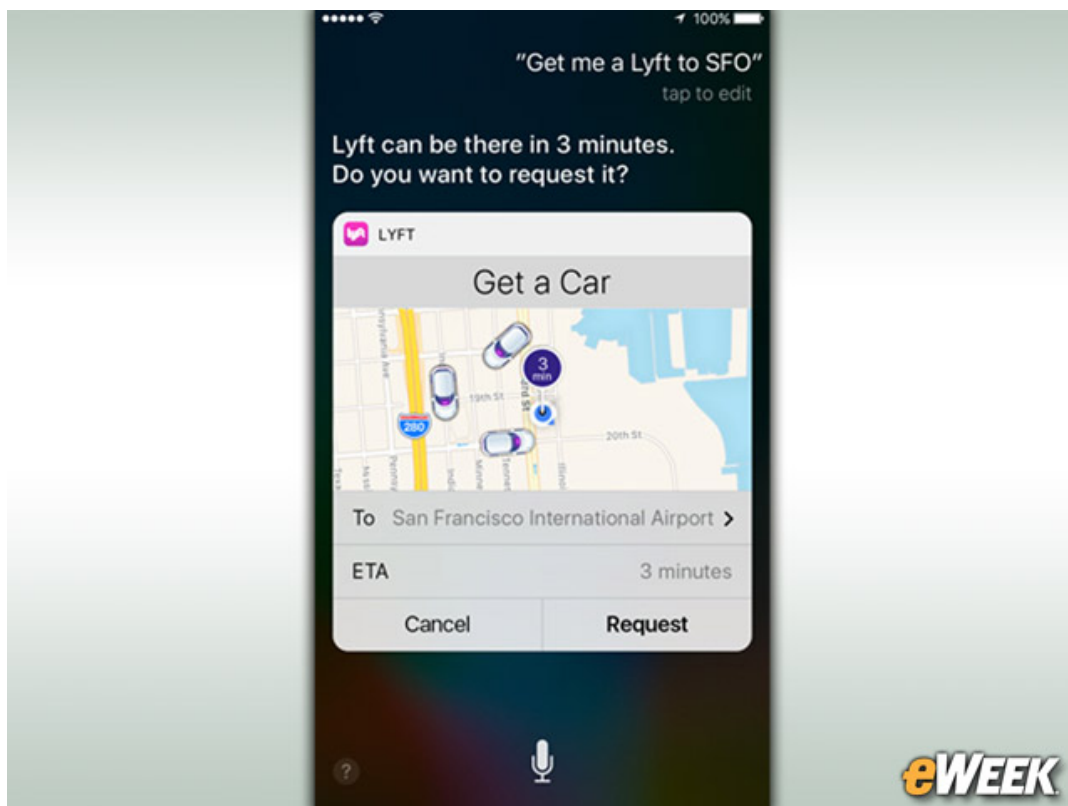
100%

"Get me a Lyft to SFO"
tap to edit

Lyft can be there in 3 minutes. Do you want to request it?

LYFT

Get a Car

3 min

19th St

20th St

280

To San Francisco International Airport >

ETA 3 minutes

Cancel

Request

?

eWEEK